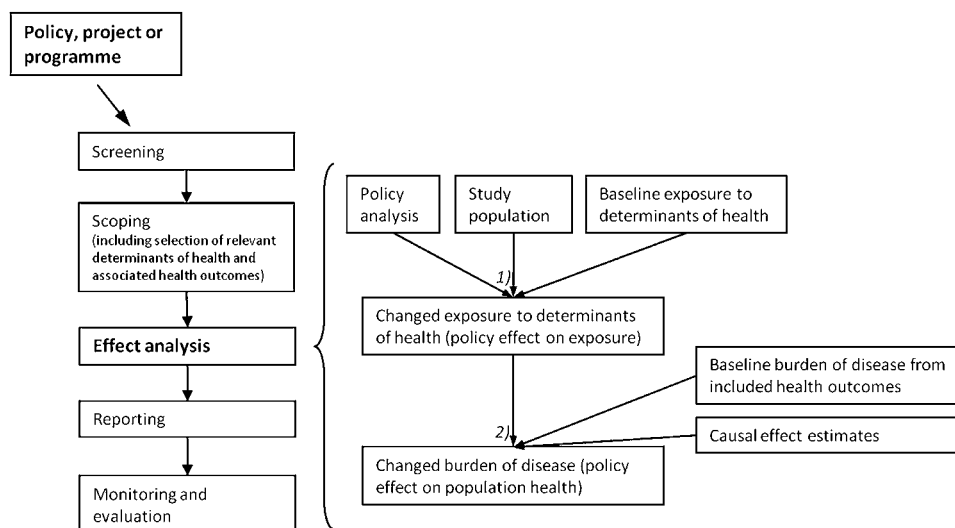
Policy, project or programme

Screening

Scoping
(including selection of relevant determinants of health and associated health outcomes)

Effect analysis

Reporting

Monitoring and evaluation

Policy analysis

Study population

Baseline exposure to determinants of health

1)

Changed exposure to determinants of health (policy effect on exposure)

Baseline burden of disease from included health outcomes

2)

Causal effect estimates

Changed burden of disease (policy effect on population health)